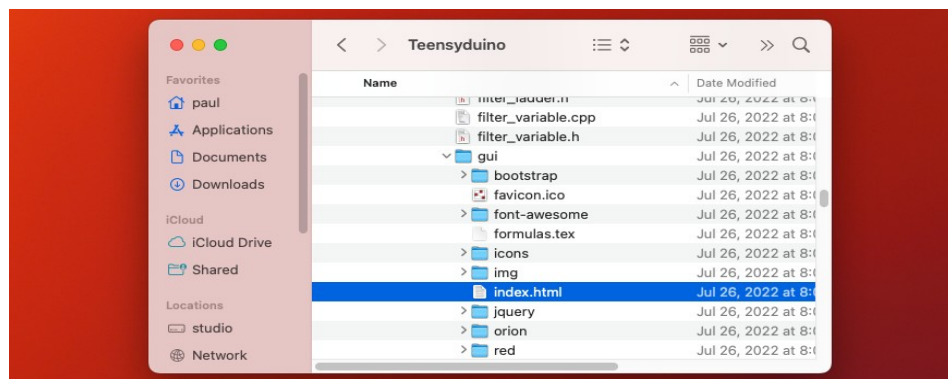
Teensyduino

Favorites
paul
Applications
Documents
Downloads

iCloud
iCloud Drive
Shared

Locations
studio
Network

| Name | Date Modified |
|---|---|
| filter_ladder.h | Jul 26, 2022 at 8:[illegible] |
| filter_variable.cpp | Jul 26, 2022 at 8:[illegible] |
| filter_variable.h | Jul 26, 2022 at 8:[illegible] |
| gui | Jul 26, 2022 at 8:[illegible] |
| bootstrap | Jul 26, 2022 at 8:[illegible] |
| favicon.ico | Jul 26, 2022 at 8:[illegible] |
| font-awesome | Jul 26, 2022 at 8:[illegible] |
| formulas.tex | Jul 26, 2022 at 8:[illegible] |
| icons | Jul 26, 2022 at 8:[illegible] |
| img | Jul 26, 2022 at 8:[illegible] |
| index.html | Jul 26, 2022 at 8:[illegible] |
| jquery | Jul 26, 2022 at 8:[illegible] |
| orion | Jul 26, 2022 at 8:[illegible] |
| red | Jul 26, 2022 at 8:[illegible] |